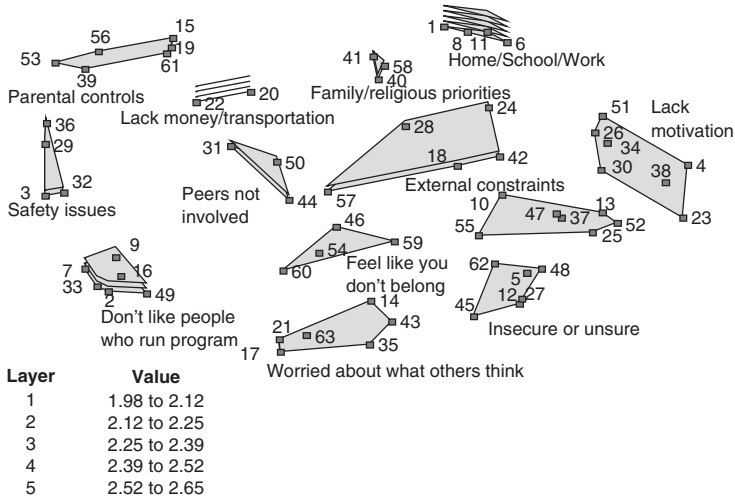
1
8 11 6
Home/School/Work

53 56 15 19 39 61
Parental controls

41 58 40
Family/religious priorities

22 20
Lack money/transportation

36 29 3 32
Safety issues

31 50 44
Peers not involved

28 24 18 42 57
External constraints

51 26 34 30 38 4 23
Lack motivation

10 47 37 13 52 55 25

46 54 59 60
Feel like you don't belong

9 7 16 33 2 49
Don't like people who run program

62 5 48 12 27 45
Insecure or unsure

14 21 63 43 17 35
Worried about what others think

| Layer | Value |
|---|---|
| 1 | 1.98 to 2.12 |
| 2 | 2.12 to 2.25 |
| 3 | 2.25 to 2.39 |
| 4 | 2.39 to 2.52 |
| 5 | 2.52 to 2.65 |